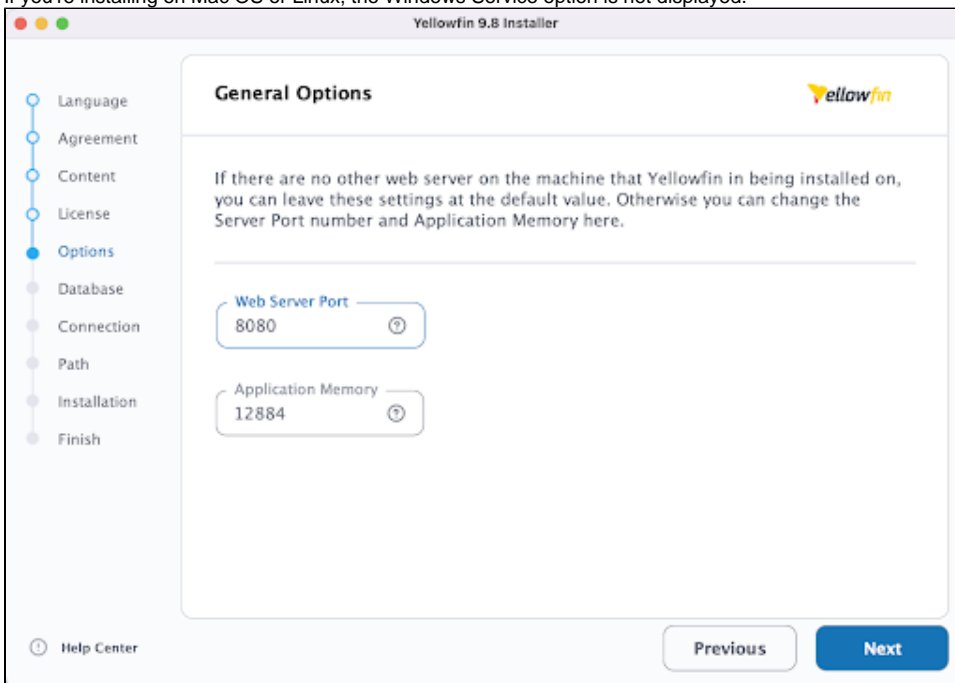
If you're installing on Mac OS or Linux, the Windows Service option is not displayed.

Yellowfin 9.8 Installer

Language
Agreement
Content
License
Options
Database
Connection
Path
Installation
Finish

General Options

Yellowfin

If there are no other web server on the machine that Yellowfin in being installed on, you can leave these settings at the default value. Otherwise you can change the Server Port number and Application Memory here.

Web Server Port
8080

Application Memory
12884

Help Center

Previous

Next